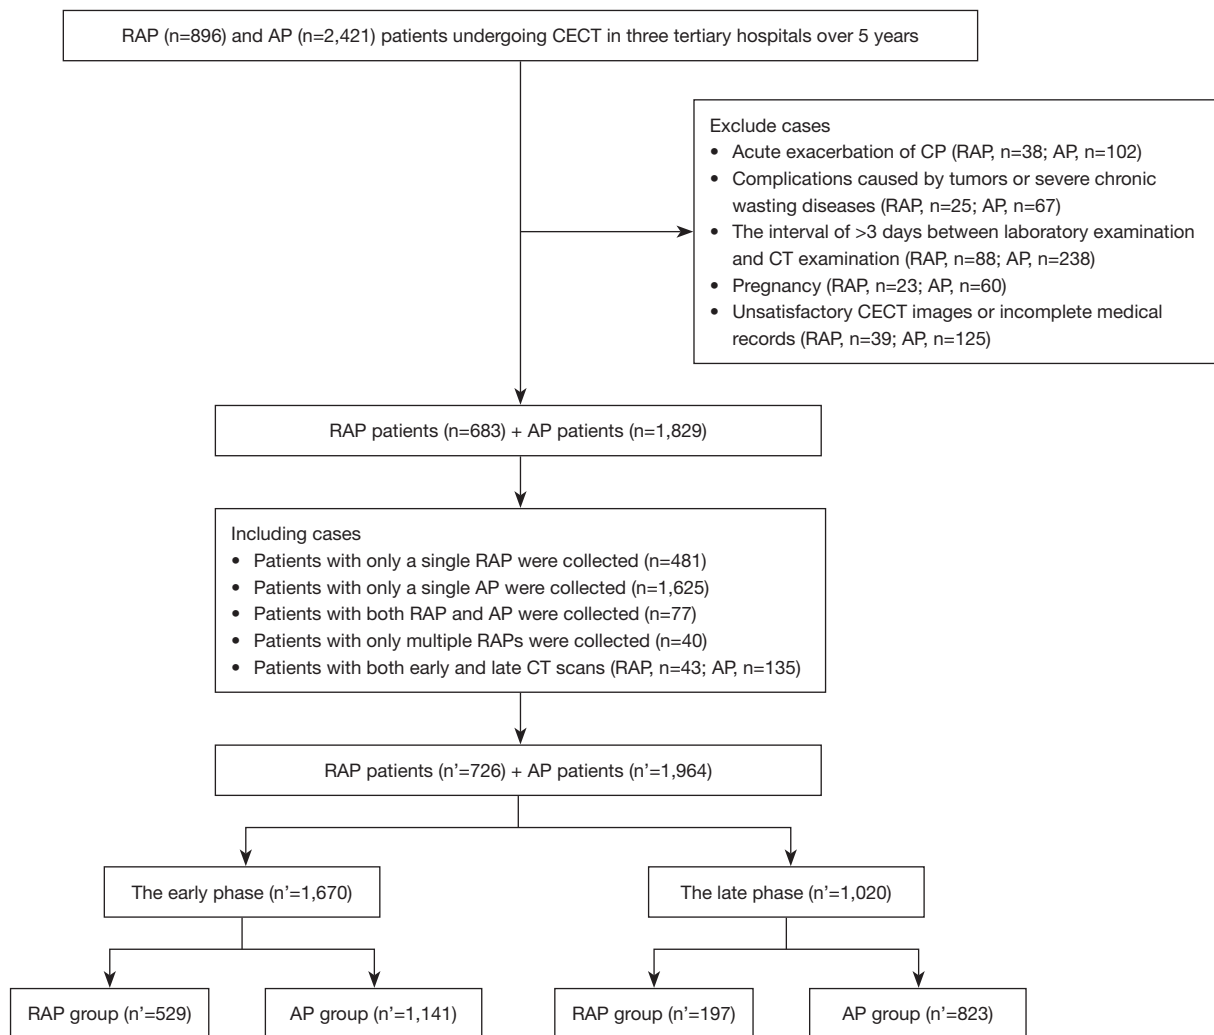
RAP (n=896) and AP (n=2,421) patients undergoing CECT in three tertiary hospitals over 5 years

Exclude cases
• Acute exacerbation of CP (RAP, n=38; AP, n=102)
• Complications caused by tumors or severe chronic wasting diseases (RAP, n=25; AP, n=67)
• The interval of >3 days between laboratory examination and CT examination (RAP, n=88; AP, n=238)
• Pregnancy (RAP, n=23; AP, n=60)
• Unsatisfactory CECT images or incomplete medical records (RAP, n=39; AP, n=125)

RAP patients (n=683) + AP patients (n=1,829)

Including cases
• Patients with only a single RAP were collected (n=481)
• Patients with only a single AP were collected (n=1,625)
• Patients with both RAP and AP were collected (n=77)
• Patients with only multiple RAPs were collected (n=40)
• Patients with both early and late CT scans (RAP, n=43; AP, n=135)

RAP patients (n'=726) + AP patients (n'=1,964)

The early phase (n'=1,670)

The late phase (n'=1,020)

RAP group (n'=529)

AP group (n'=1,141)

RAP group (n'=197)

AP group (n'=823)